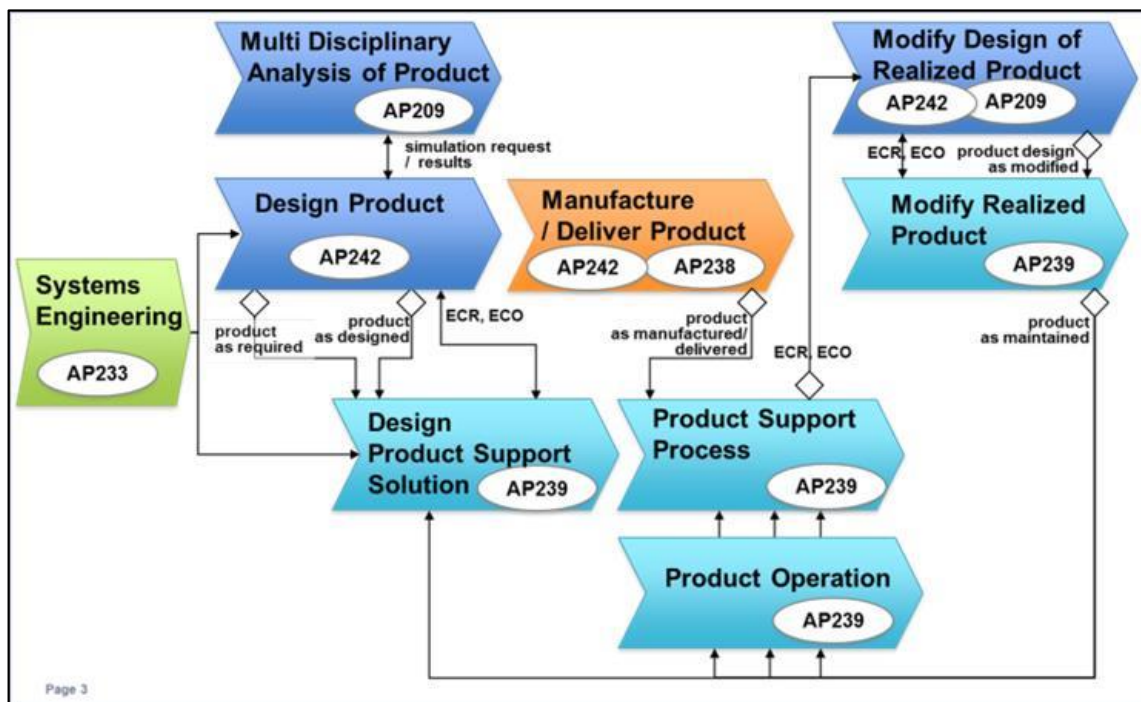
Multi Disciplinary Analysis of Product
AP209

simulation request / results

Design Product
AP242

Manufacture / Deliver Product
AP242 AP238

Modify Design of Realized Product
AP242 AP209

ECR, ECO

product design as modified

Modify Realized Product
AP239

Systems Engineering
AP233

product as required

product as designed

ECR, ECO

product as manufactured/ delivered

ECR, ECO

product as maintained

Design Product Support Solution
AP239

Product Support Process
AP239

Product Operation
AP239

Page 3